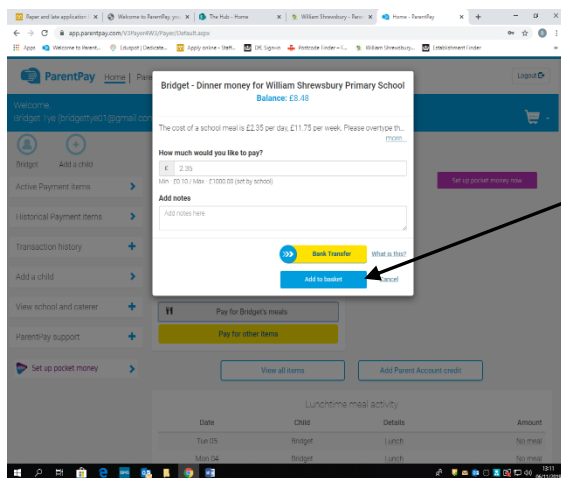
Paper and late application | × Welcome to ParentPay, you × The Hub - Home × William Shrewsbury - Parent × Home - ParentPay × +

app.parentpay.com/V3Payer4W3/Payer/Default.aspx

Apps Welcome to Parent... Edupost | Dedicate... Apply online - Staff... DE Signin Postcode Finder - I... William Shrewsbury... Establishment Finder

ParentPay Home | Pare

Logout

Welcome,
Bridget Tye (bridgettye01@gmail.com

Bridget Add a child

Active Payment items

Historical Payment items

Transaction history

Add a child

View school and caterer

ParentPay support

Set up pocket money

Set up pocket money now

Bridget - Dinner money for William Shrewsbury Primary School
Balance: £8.48

The cost of a school meal is £2.35 per day, £11.75 per week. Please overtype th...
more

How much would you like to pay?

£ 2.35

Min : £0.10 / Max : £1000.00 (set by school)

Add notes

Add notes here

Bank Transfer What is this?

Add to basket Cancel

Pay for Bridget's meals

Pay for other items

View all items

Add Parent Account credit

Lunchtime meal activity

| Date | Child | Details | Amount |
|---|---|---|---|
| Tue 05 | Bridget | Lunch | No meal |
| Mon 04 | Bridget | Lunch | No meal |

13:11
06/11/2019